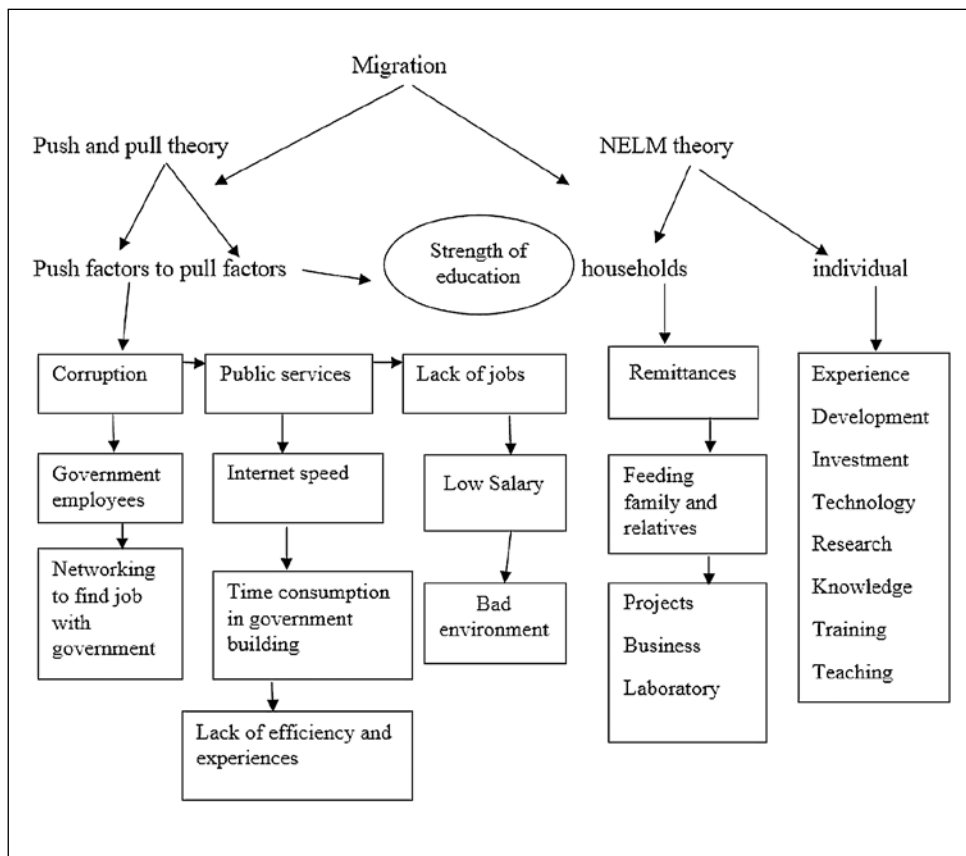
Migration

Push and pull theory

NELM theory

Push factors to pull factors

Strength of education

households

individual

Corruption

Public services

Lack of jobs

Remittances

Experience
Development
Investment
Technology
Research
Knowledge
Training
Teaching

Government employees

Internet speed

Low Salary

Feeding family and relatives

Networking to find job with government

Time consumption in government building

Bad environment

Projects
Business
Laboratory

Lack of efficiency and experiences